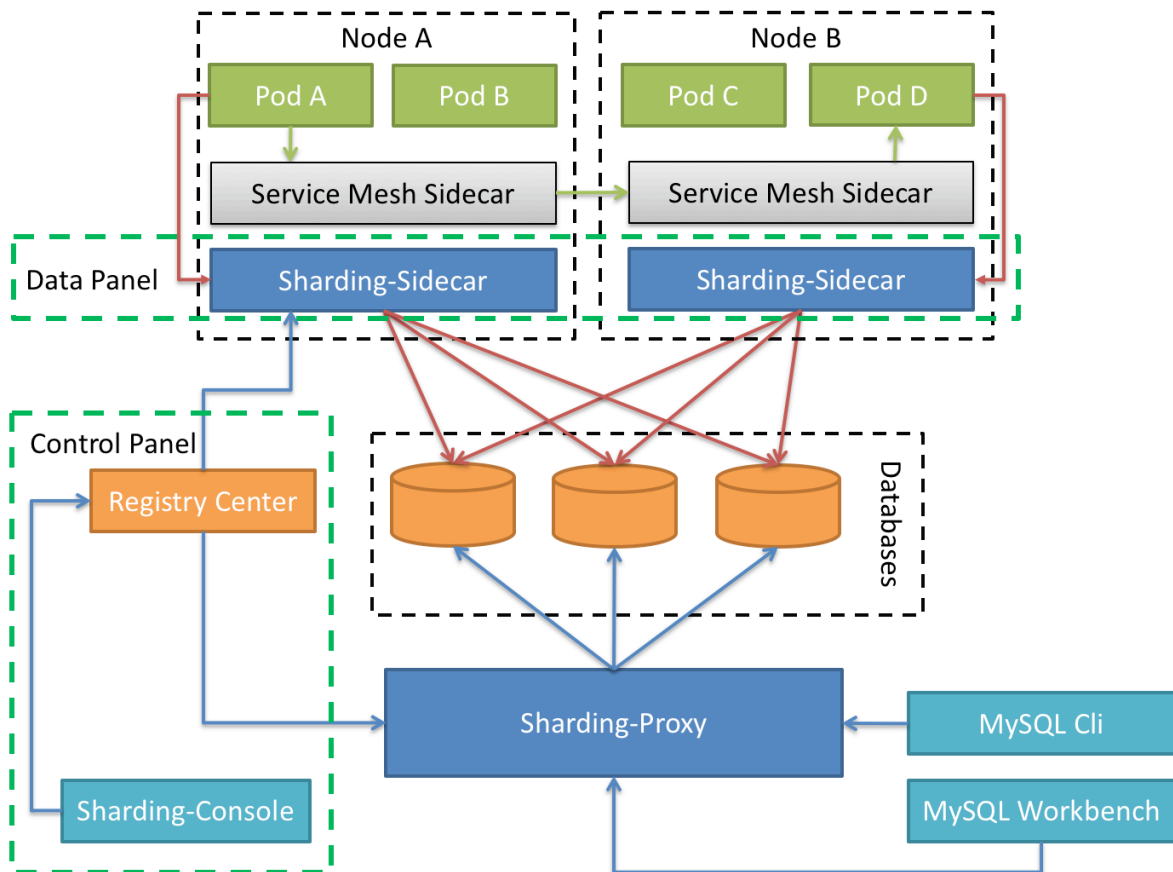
Node A

Pod A

Pod B

Service Mesh Sidecar

Node B

Pod C

Pod D

Service Mesh Sidecar

Data Panel

Sharding-Sidecar

Sharding-Sidecar

Control Panel

Registry Center

Databases

Sharding-Proxy

MySQL Cli

Sharding-Console

MySQL Workbench